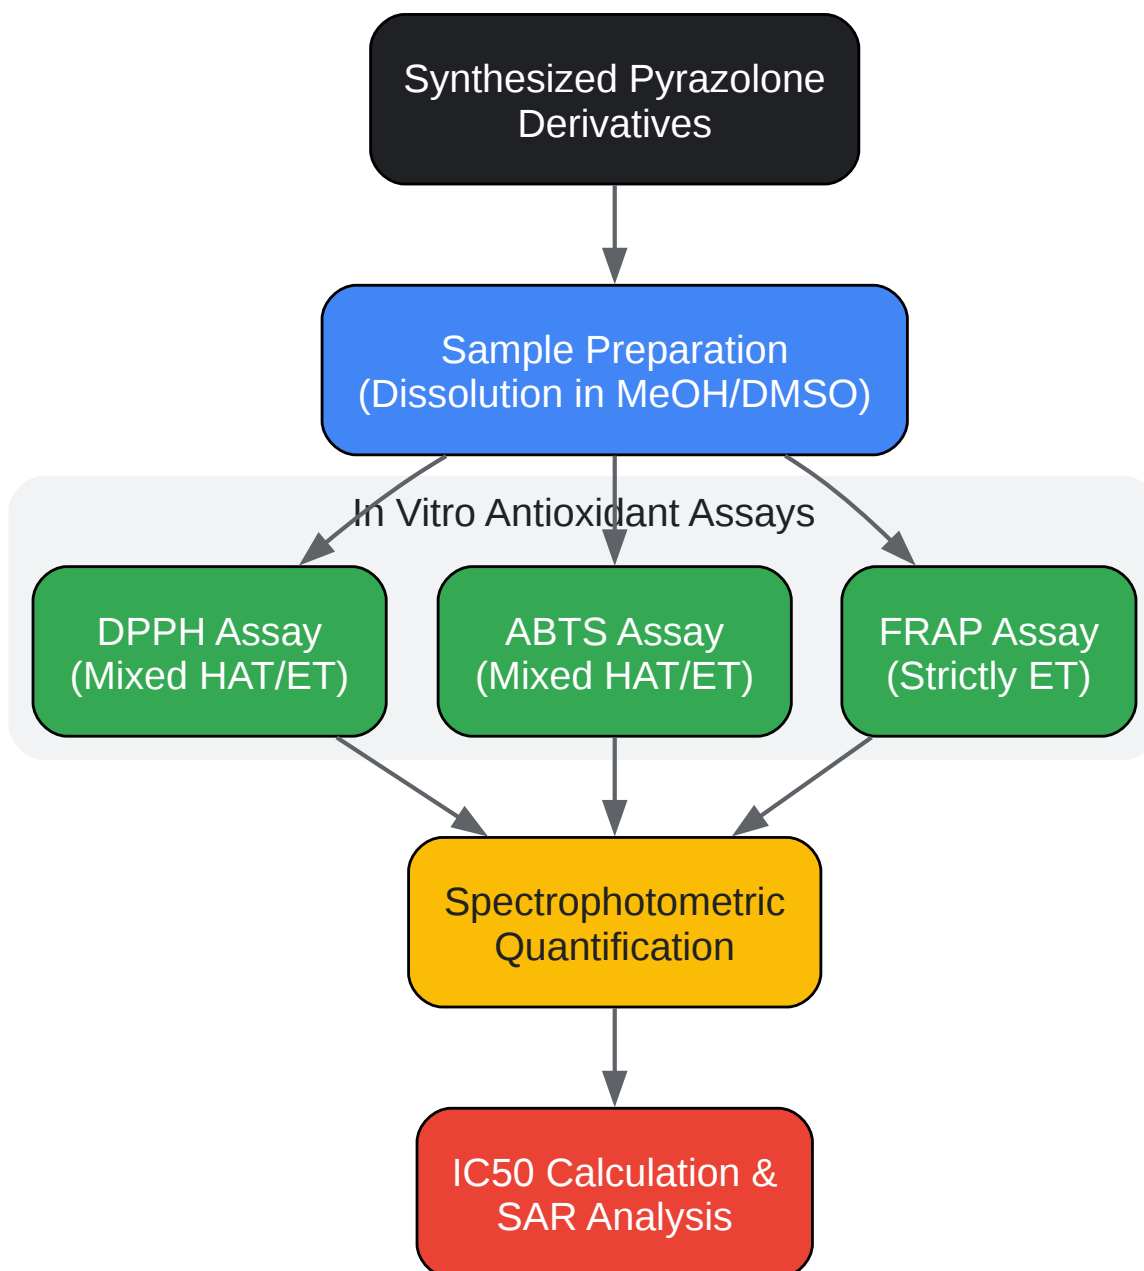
Synthesized Pyrazolone Derivatives

Sample Preparation (Dissolution in MeOH/DMSO)

In Vitro Antioxidant Assays

DPPH Assay (Mixed HAT/ET)

ABTS Assay (Mixed HAT/ET)

FRAP Assay (Strictly ET)

Spectrophotometric Quantification

IC50 Calculation & SAR Analysis